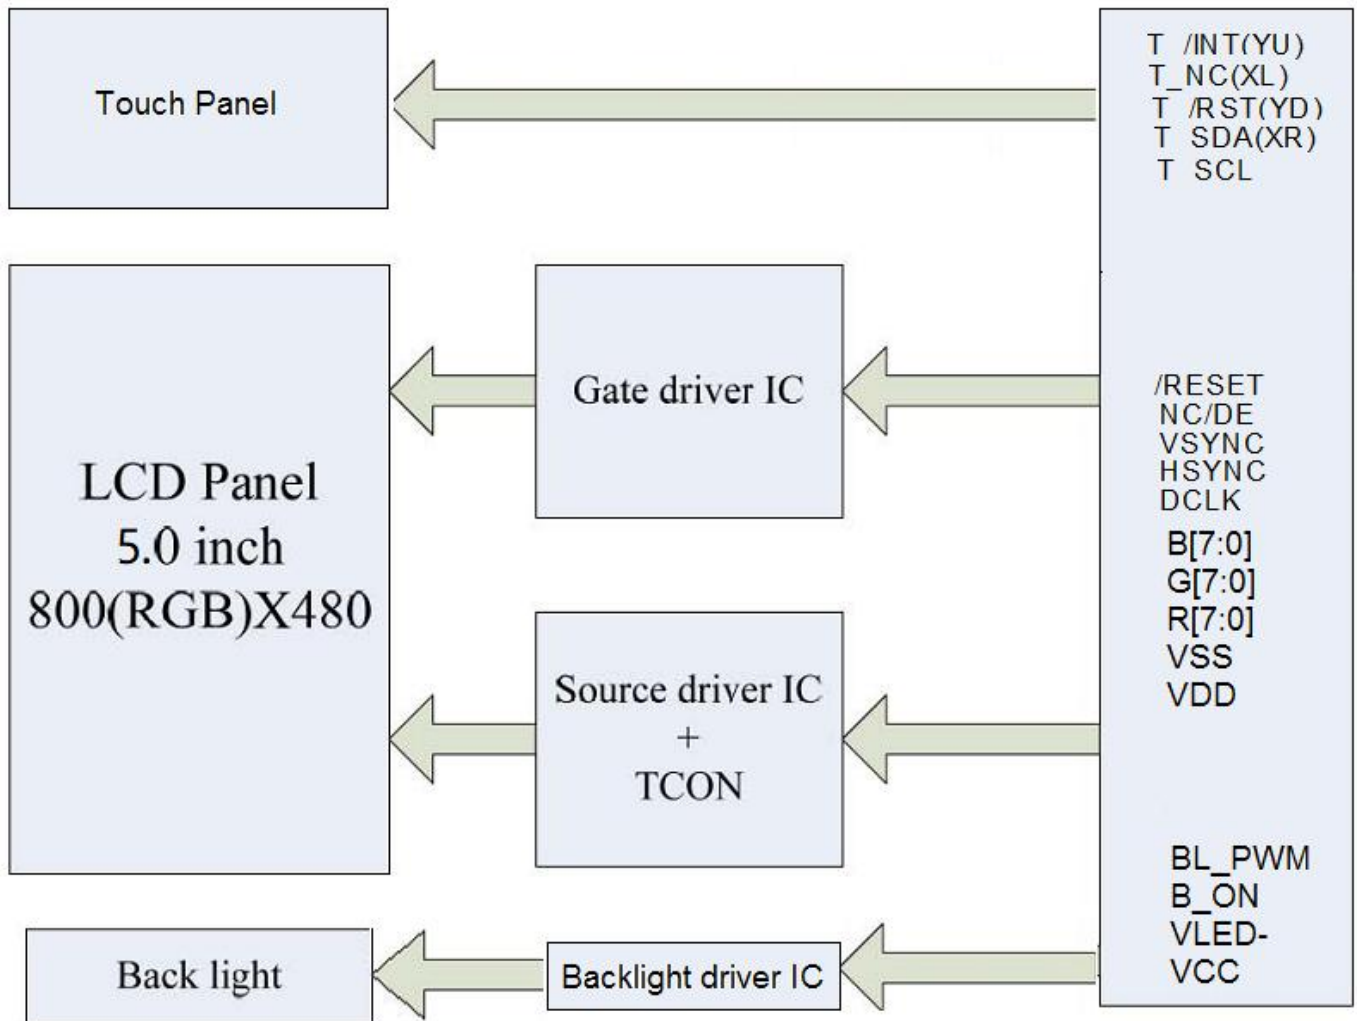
Touch Panel

T /INT(YU)
T_NC(XL)
T /RST(YD)
T SDA(XR)
T SCL

LCD Panel
5.0 inch
800(RGB)X480

Gate driver IC

/RESET
NC/DE
VSYNC
HSYNC
DCLK
B[7:0]
G[7:0]
R[7:0]
VSS
VDD

Source driver IC
+
TCON

BL_PWM
B_ON
VLED-
VCC

Back light

Backlight driver IC